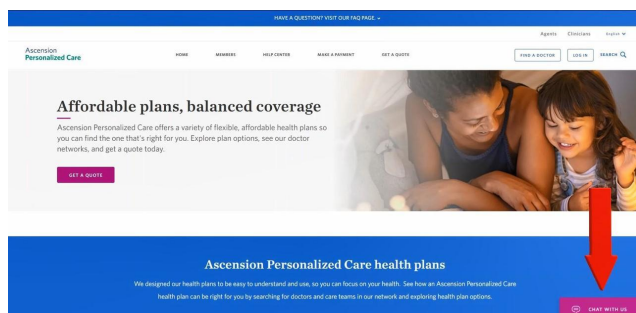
HAVE A QUESTION? VISIT OUR FAQ PAGE →

Agents Clinicians English ∨

Ascension Personalized Care

HOME MEMBERS HELP CENTER MAKE A PAYMENT GET A QUOTE

FIND A DOCTOR LOG IN SEARCH

Affordable plans, balanced coverage

Ascension Personalized Care offers a variety of flexible, affordable health plans so you can find the one that's right for you. Explore plan options, see our doctor networks, and get a quote today.

GET A QUOTE

Ascension Personalized Care health plans

We designed our health plans to be easy to understand and use, so you can focus on your health. See how an Ascension Personalized Care health plan can be right for you by searching for doctors and care teams in our network and exploring health plan options.

CHAT WITH US